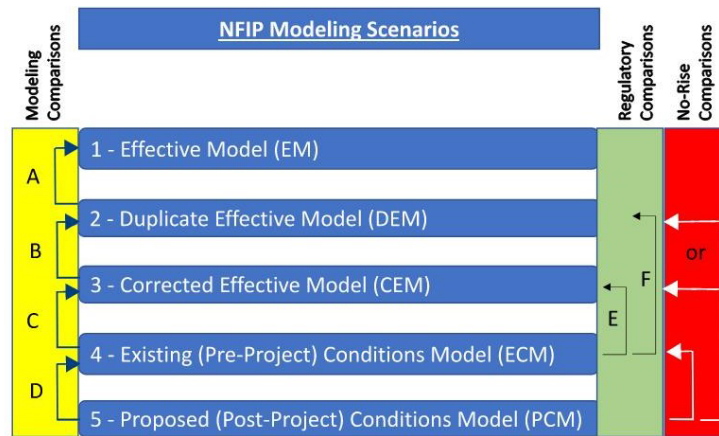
Modeling Comparisons

NFIP Modeling Scenarios

Regulatory Comparisons

No-Rise Comparisons

A

1 - Effective Model (EM)

B

2 - Duplicate Effective Model (DEM)

or

3 - Corrected Effective Model (CEM)

F

C

E

4 - Existing (Pre-Project) Conditions Model (ECM)

D

5 - Proposed (Post-Project) Conditions Model (PCM)